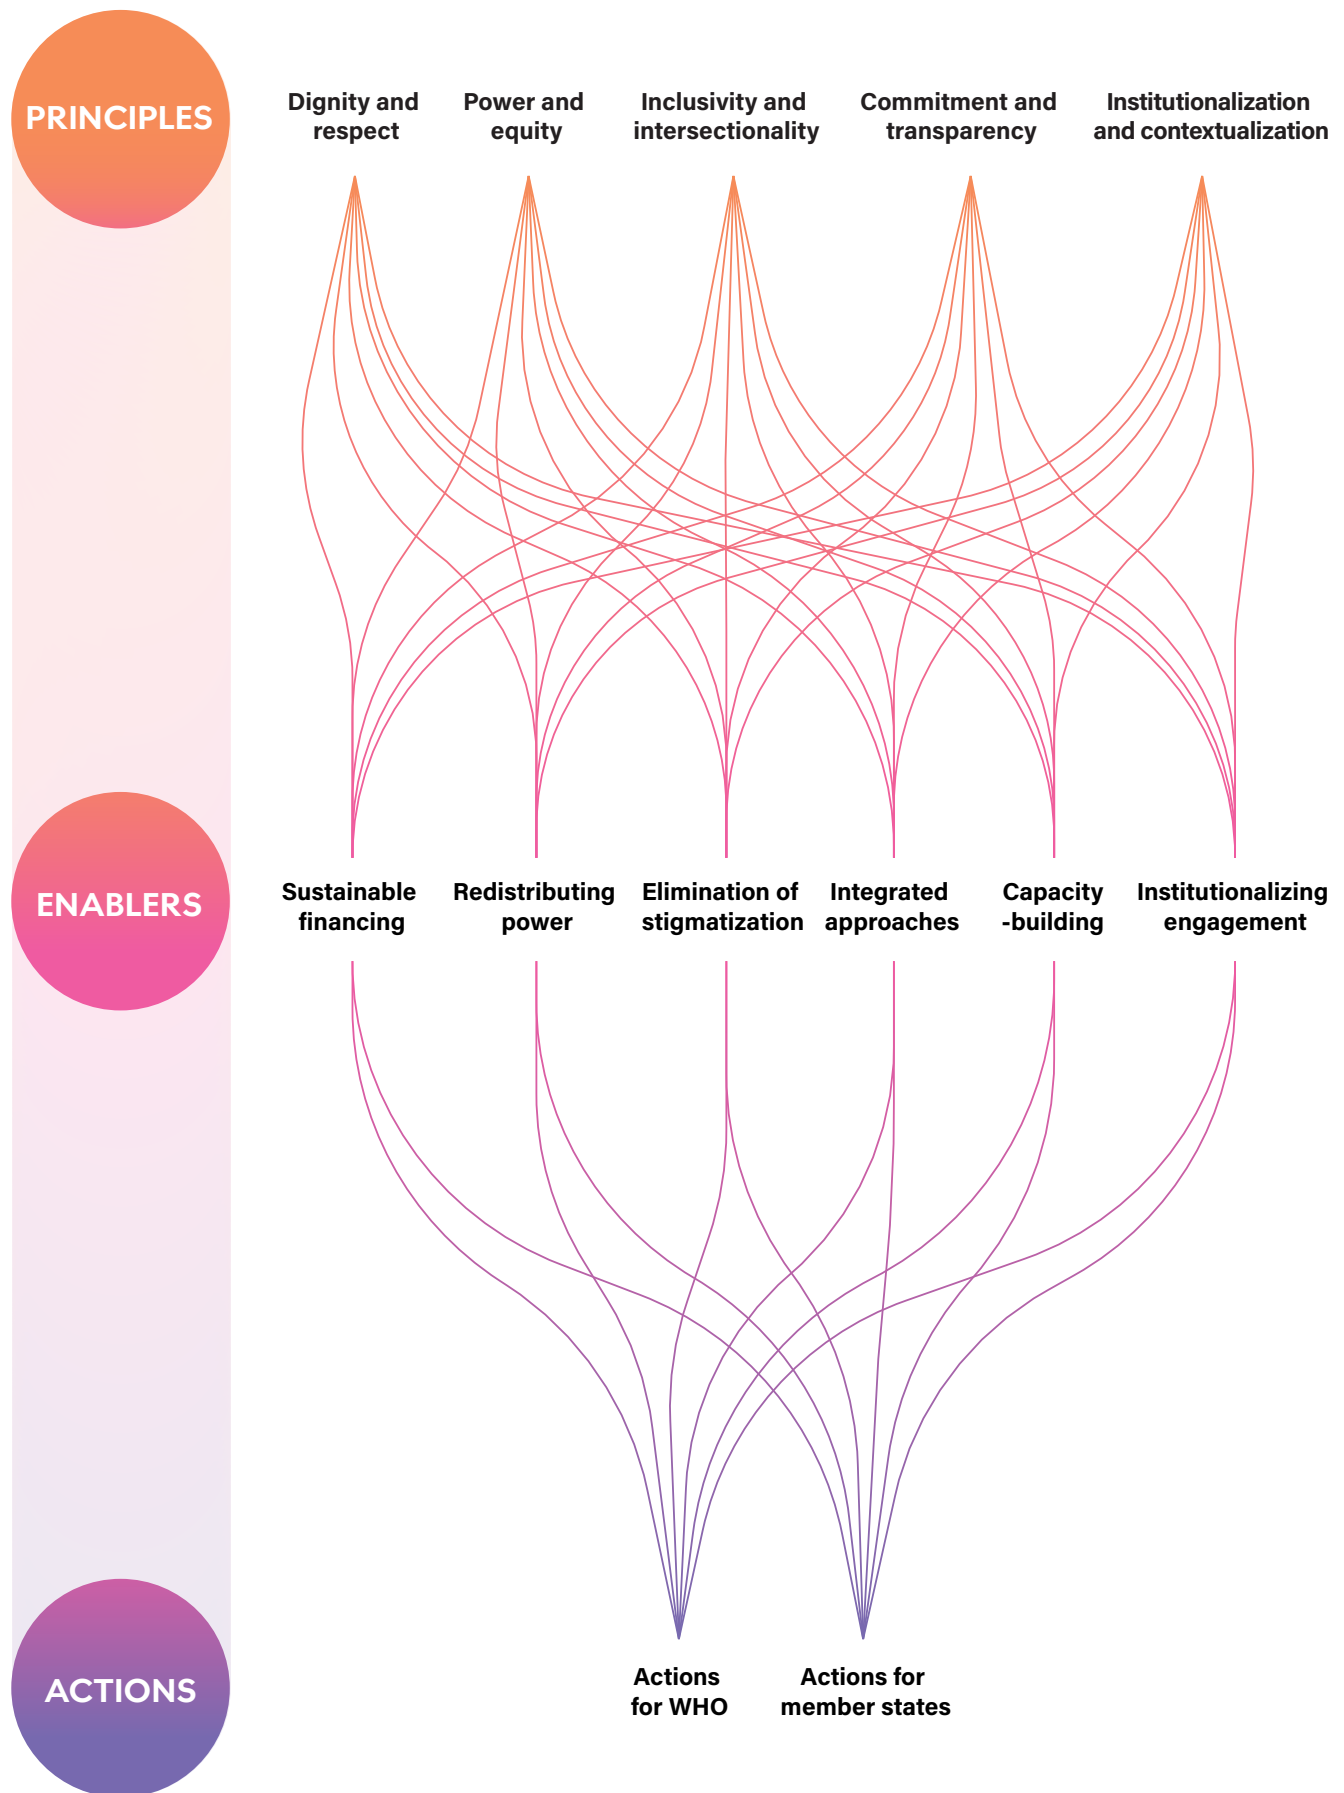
PRINCIPLES

Dignity and respect

Power and equity

Inclusivity and intersectionality

Commitment and transparency

Institutionalization and contextualization

ENABLERS

Sustainable financing

Redistributing power

Elimination of stigmatization

Integrated approaches

Capacity -building

Institutionalizing engagement

ACTIONS

Actions for WHO

Actions for member states